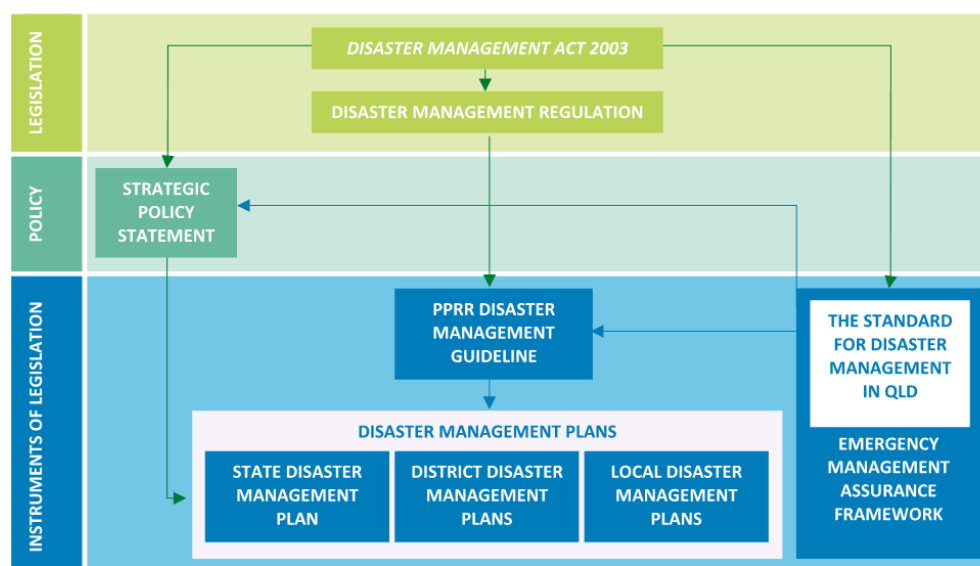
LEGISLATION

DISASTER MANAGEMENT ACT 2003

DISASTER MANAGEMENT REGULATION

POLICY

STRATEGIC POLICY STATEMENT

INSTRUMENTS OF LEGISLATION

PPRR DISASTER MANAGEMENT GUIDELINE

THE STANDARD FOR DISASTER MANAGEMENT IN QLD

EMERGENCY MANAGEMENT ASSURANCE FRAMEWORK

DISASTER MANAGEMENT PLANS

STATE DISASTER MANAGEMENT PLAN

DISTRICT DISASTER MANAGEMENT PLANS

LOCAL DISASTER MANAGEMENT PLANS